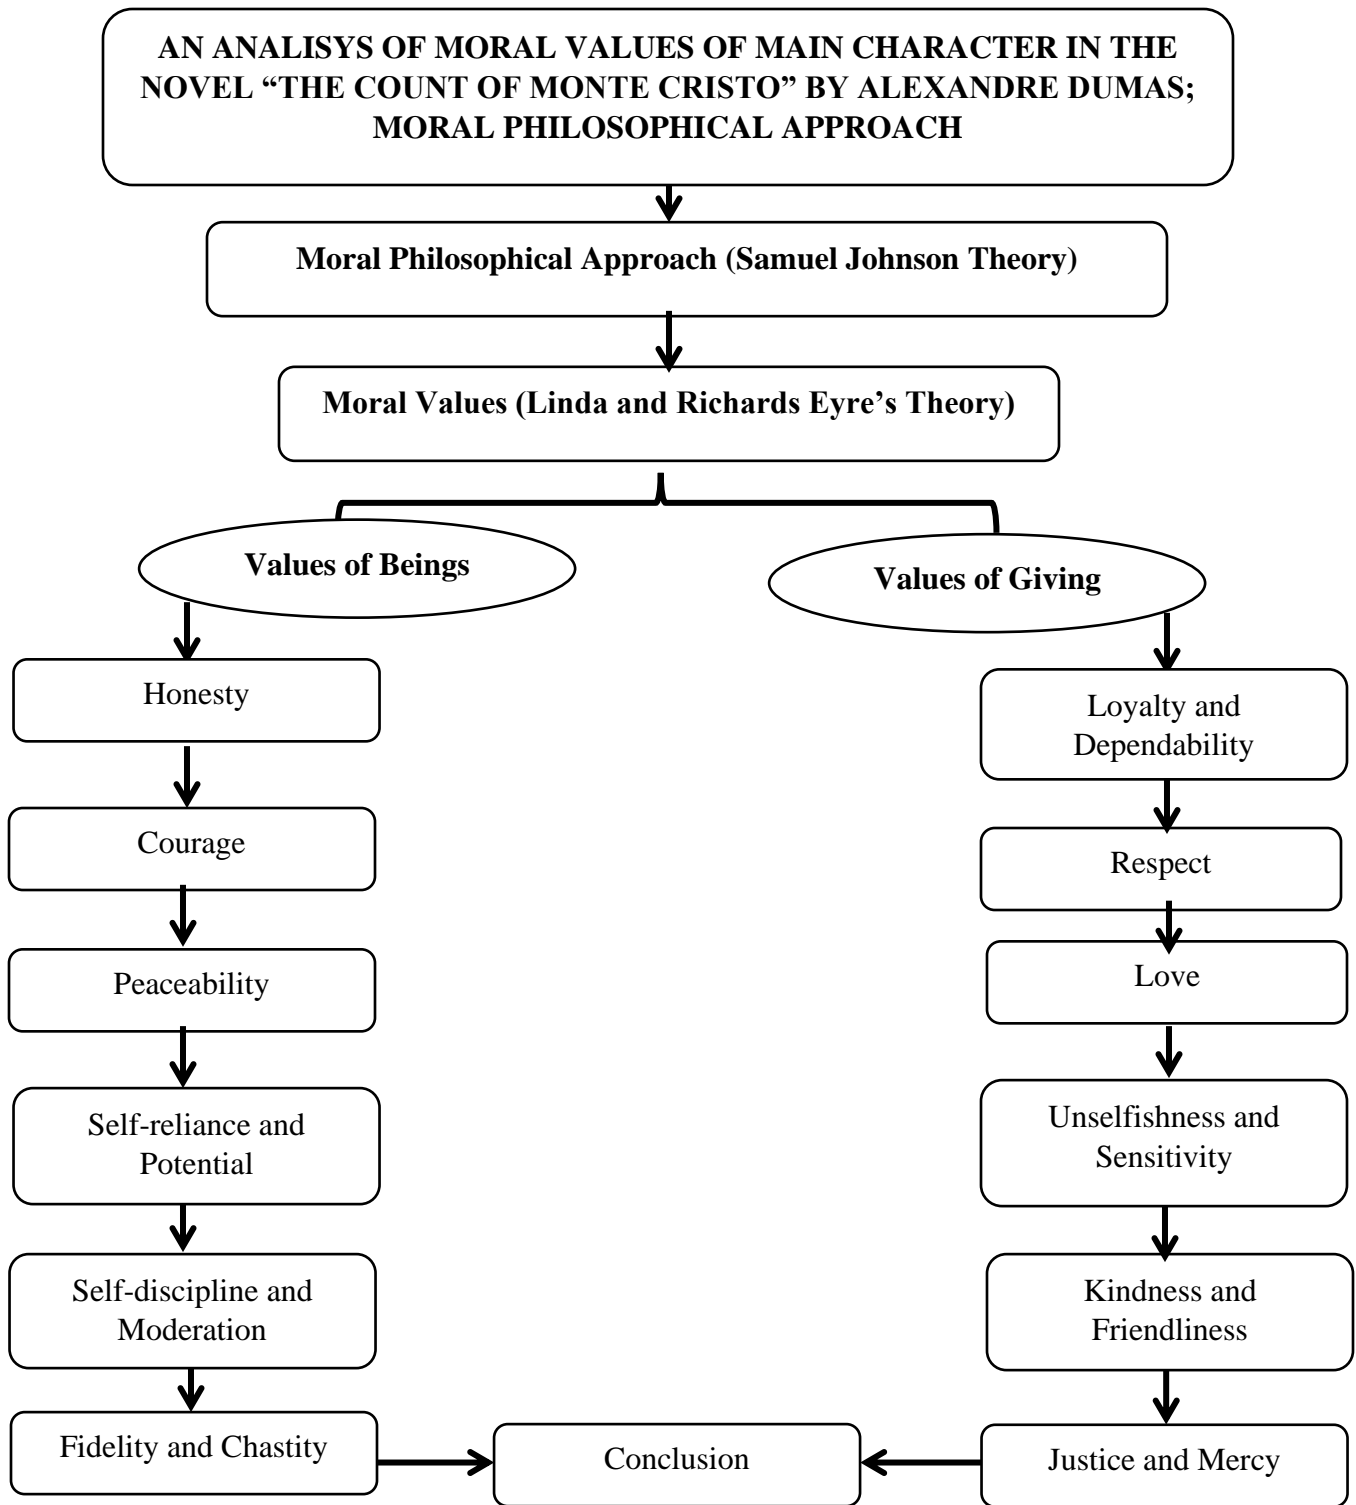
AN ANALISYS OF MORAL VALUES OF MAIN CHARACTER IN THE NOVEL "THE COUNT OF MONTE CRISTO" BY ALEXANDRE DUMAS; MORAL PHILOSOPHICAL APPROACH

Moral Philosophical Approach (Samuel Johnson Theory)

Moral Values (Linda and Richards Eyre's Theory)

Values of Beings

Values of Giving

Honesty

Courage

Peaceability

Self-reliance and Potential

Self-discipline and Moderation

Fidelity and Chastity

Loyalty and Dependability

Respect

Love

Unselfishness and Sensitivity

Kindness and Friendliness

Justice and Mercy

Conclusion